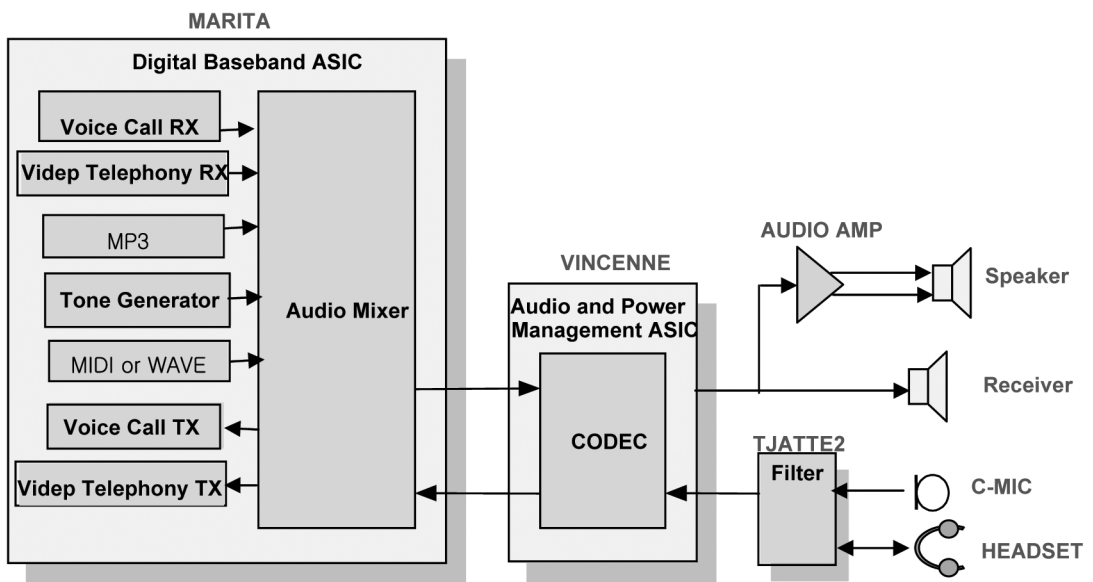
MARITA

Digital Baseband ASIC

Voice Call RX

Videp Telephony RX

MP3

Tone Generator

MIDI or WAVE

Voice Call TX

Videp Telephony TX

Audio Mixer

VINCENNE

Audio and Power Management ASIC

CODEC

AUDIO AMP

Speaker

Receiver

TJATTE2

Filter

C-MIC

HEADSET